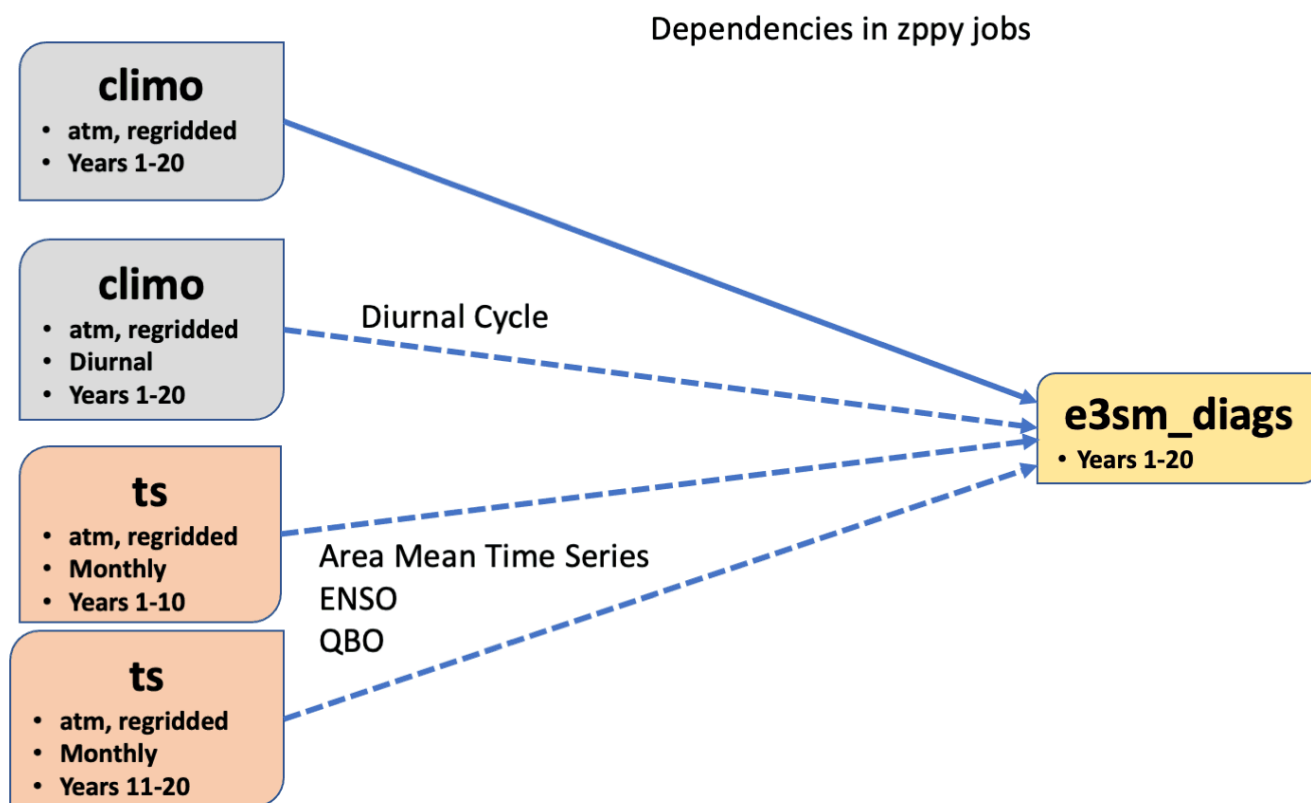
Dependencies in zppy jobs

climo
• atm, regridded
• Years 1-20

climo
• atm, regridded
• Diurnal
• Years 1-20

Diurnal Cycle

e3sm_diags
• Years 1-20

ts
• atm, regridded
• Monthly
• Years 1-10

Area Mean Time Series
ENSO
QBO

ts
• atm, regridded
• Monthly
• Years 11-20